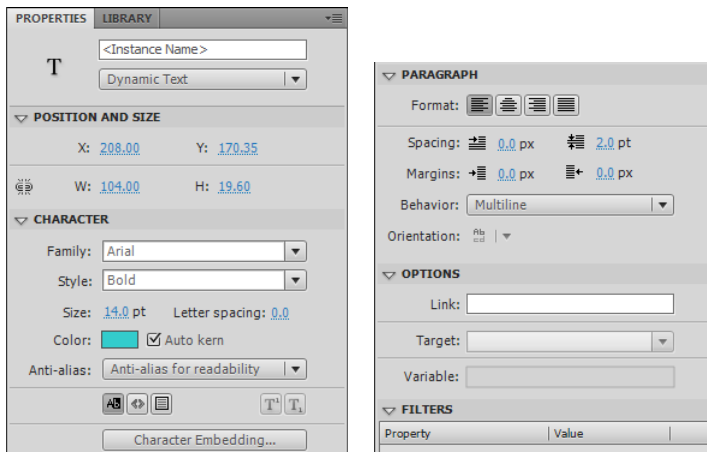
PROPERTIES LIBRARY

T <Instance Name>

Dynamic Text

POSITION AND SIZE

X: 208.00 Y: 170.35

W: 104.00 H: 19.60

CHARACTER

Family: Arial

Style: Bold

Size: 14.0 pt Letter spacing: 0.0

Color: Auto kern

Anti-alias: Anti-alias for readability

Character Embedding...

PARAGRAPH

Format:

Spacing: 0.0 px 2.0 pt

Margins: 0.0 px 0.0 px

Behavior: Multiline

Orientation:

OPTIONS

Link:

Target:

Variable:

FILTERS

| Property | Value |
|---|---|